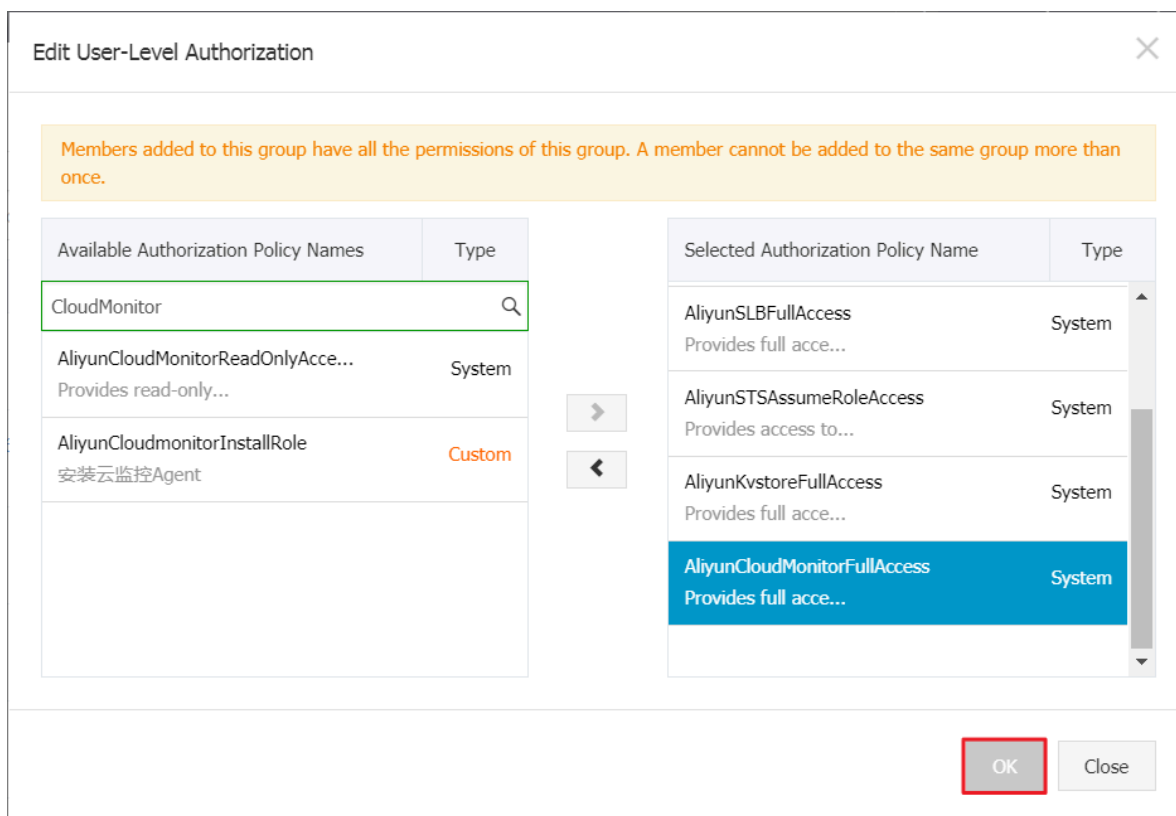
Edit User-Level Authorization

Members added to this group have all the permissions of this group. A member cannot be added to the same group more than once.

| Available Authorization Policy Names | Type |
|---|---|
| CloudMonitor | |
| AliyunCloudMonitorReadOnlyAcce... Provides read-only... | System |
| AliyunCloudmonitorInstallRole 安装云监控Agent | Custom |

| Selected Authorization Policy Name | Type |
|---|---|
| AliyunSLBFullAccess Provides full acce... | System |
| AliyunSTSAssumeRoleAccess Provides access to... | System |
| AliyunKvstoreFullAccess Provides full acce... | System |
| AliyunCloudMonitorFullAccess Provides full acce... | System |

OK

Close